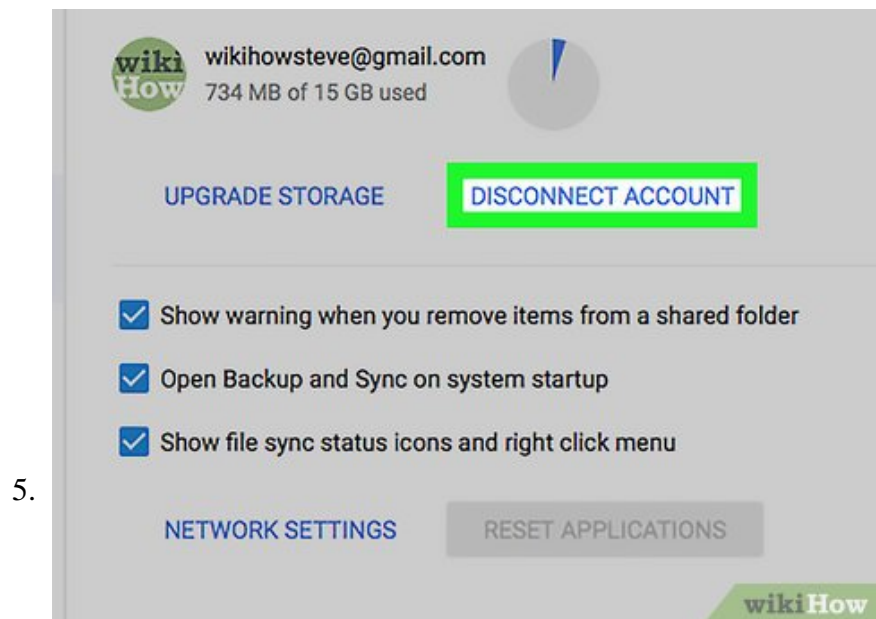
wiki How

wikihowsteve@gmail.com
734 MB of 15 GB used

UPGRADE STORAGE
DISCONNECT ACCOUNT

Show warning when you remove items from a shared folder

Open Backup and Sync on system startup

Show file sync status icons and right click menu

5.

NETWORK SETTINGS
RESET APPLICATIONS

wikiHow